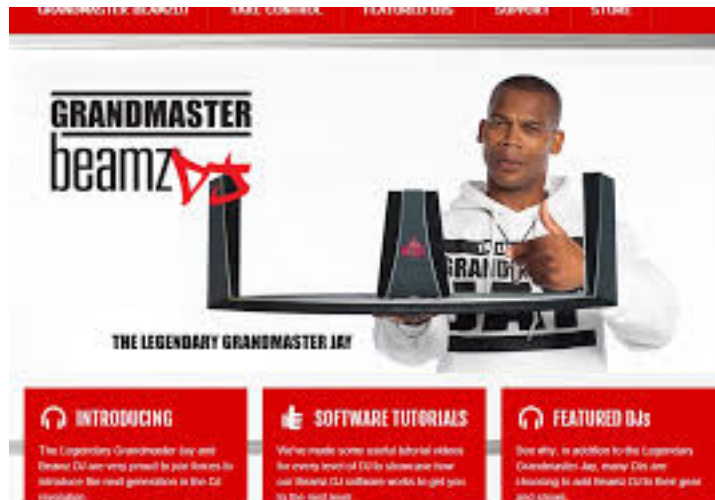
GRANDMASTER BEAMZ DJ TAKE CONTROL FEATURED DJS SUPPORT STORE

GRANDMASTER beamz DJ

GRANDM

THE LEGENDARY GRANDMASTER JAY

INTRODUCING

The Legendary Grandmaster Jay and Beamz DJ are very proud to join forces to introduce the next generation in the DJ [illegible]

SOFTWARE TUTORIALS

We've made some useful tutorial videos for every level of DJ to showcase how our Beamz DJ software works to get you to the next level

FEATURED DJs

See why, in addition to the Legendary Grandmaster Jay, many DJs are choosing to add Beamz DJ to their gear and shows.